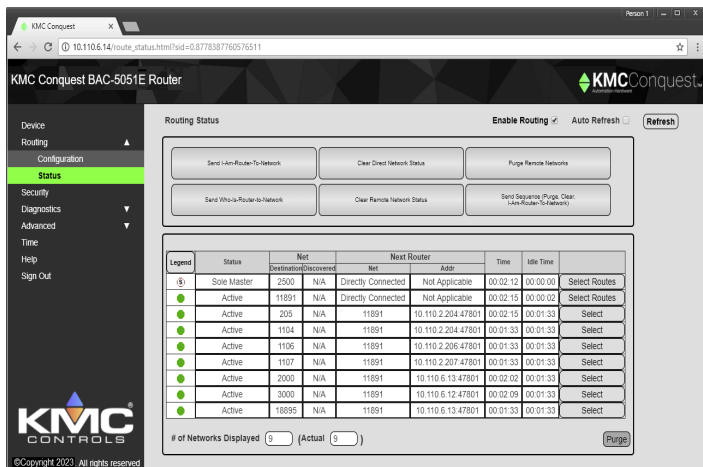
KMC Conquest ×

Person 1

10.110.6.14/route_status.html?sid=0.8778387760576511

KMC Conquest BAC-5051E Router

KMC Conquest
Automation Hardware

Device
Routing ▲
Configuration
Status
Security
Diagnostics ▼
Advanced ▼
Time
Help
Sign Out

Routing Status

Enable Routing ☑ Auto Refresh ☐ Refresh

Send I-Am-Router-To-Network | Clear Direct Network Status | Purge Remote Networks

Send Who-Is-Router-to-Network | Clear Remote Network Status | Send Sequence (Purge, Clear, I-Am-Router-To-Network)

| Legend | Status | Net Destination | Net Discovered | Next Router Net | Next Router Addr | Time | Idle Time | |
|---|---|---|---|---|---|---|---|---|
| S | Sole Master | 2500 | N/A | Directly Connected | Not Applicable | 00:02:12 | 00:00:00 | Select Routes |
| | Active | 11891 | N/A | Directly Connected | Not Applicable | 00:02:15 | 00:00:02 | Select Routes |
| | Active | 205 | N/A | 11891 | 10.110.2.204:47801 | 00:02:15 | 00:01:33 | Select |
| | Active | 1104 | N/A | 11891 | 10.110.2.204:47801 | 00:01:33 | 00:01:33 | Select |
| | Active | 1106 | N/A | 11891 | 10.110.2.206:47801 | 00:01:33 | 00:01:33 | Select |
| | Active | 1107 | N/A | 11891 | 10.110.2.207:47801 | 00:01:33 | 00:01:33 | Select |
| | Active | 2000 | N/A | 11891 | 10.110.6.13:47801 | 00:02:02 | 00:01:33 | Select |
| | Active | 3000 | N/A | 11891 | 10.110.6.12:47801 | 00:02:09 | 00:01:33 | Select |
| | Active | 18895 | N/A | 11891 | 10.110.6.13:47801 | 00:01:33 | 00:01:33 | Select |

# of Networks Displayed 9 (Actual 9 )

Purge

KMC CONTROLS

©Copyright 2023. All rights reserved